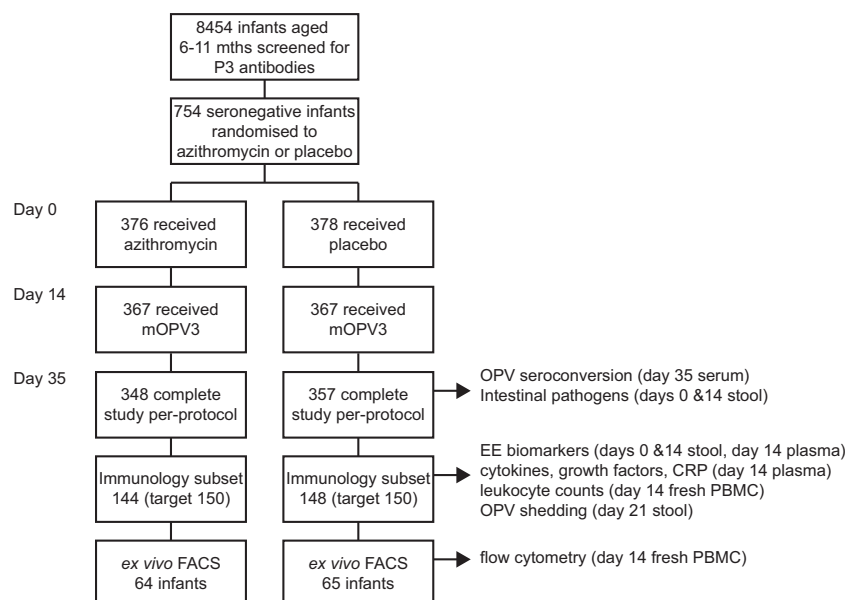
8454 infants aged 6-11 mths screened for P3 antibodies

754 seronegative infants randomised to azithromycin or placebo

Day 0

376 received azithromycin

378 received placebo

Day 14

367 received mOPV3

367 received mOPV3

Day 35

348 complete study per-protocol

357 complete study per-protocol

OPV seroconversion (day 35 serum)
Intestinal pathogens (days 0 &14 stool)

Immunology subset 144 (target 150)

Immunology subset 148 (target 150)

EE biomarkers (days 0 &14 stool, day 14 plasma)
cytokines, growth factors, CRP (day 14 plasma)
leukocyte counts (day 14 fresh PBMC)
OPV shedding (day 21 stool)

ex vivo FACS 64 infants

ex vivo FACS 65 infants

flow cytometry (day 14 fresh PBMC)